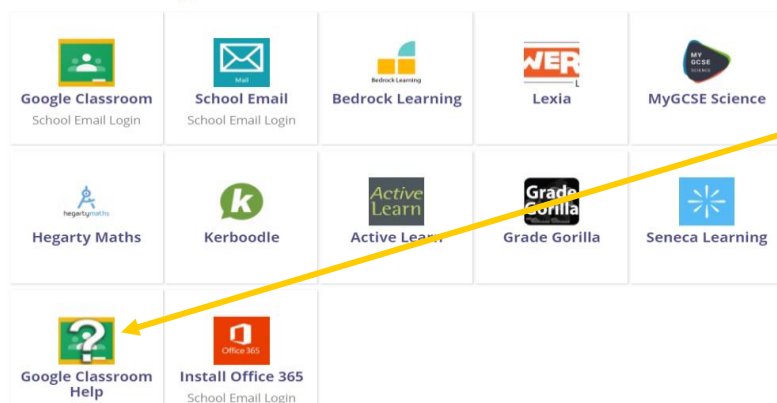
Google Classroom
School Email Login

Mail
School Email
School Email Login

Bedrock Learning
Bedrock Learning

WER
Lexia

MY GCSE SCIENCE
MyGCSE Science

hegartymaths
Hegarty Maths

k
Kerboodle

Active Learn
Active Learn

Grade Gorilla
Grade Gorilla

Seneca Learning

?
Google Classroom Help

Office 365
Install Office 365
School Email Login